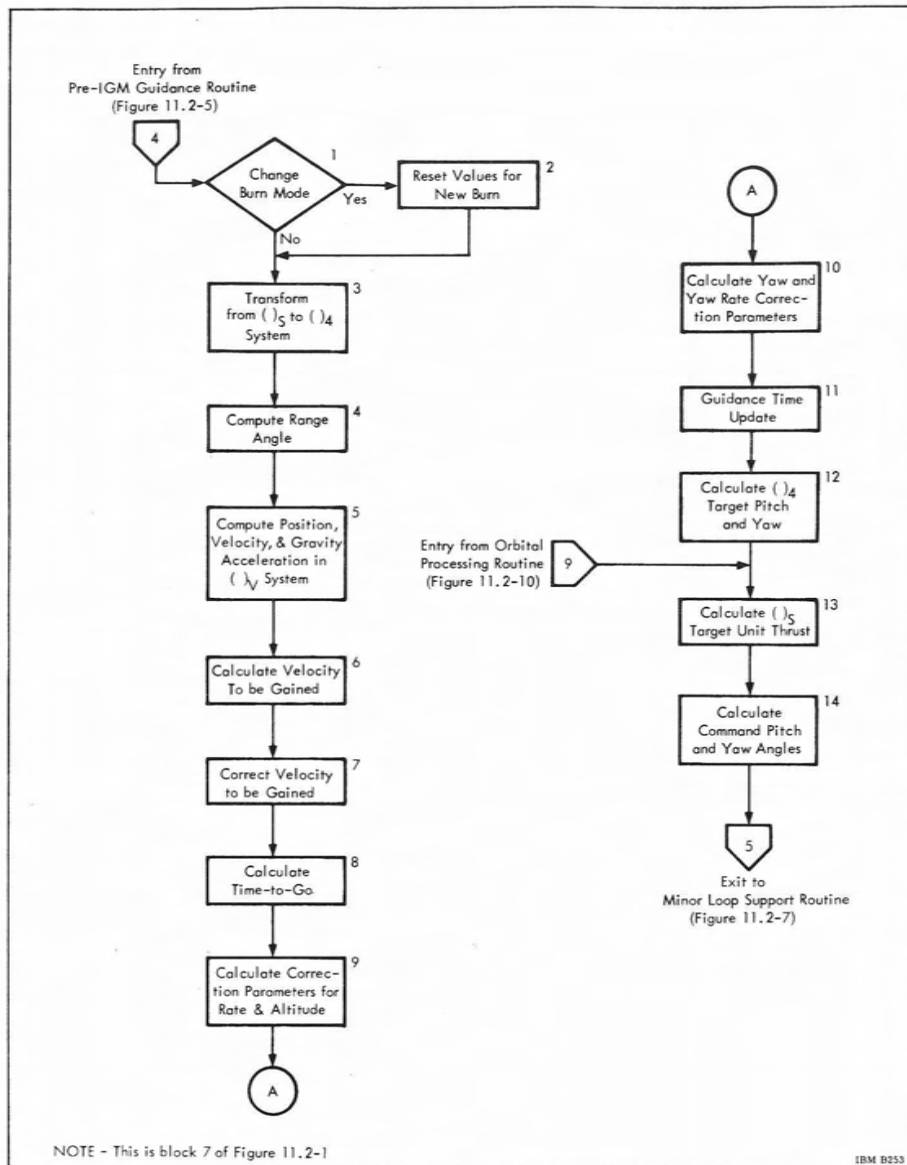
Entry from Pre-IGM Guidance Routine (Figure 11.2-5)

4

Change Burn Mode 1

Yes

Reset Values for New Burn 2

No

Transform from $()_S$ to $()_4$ System 3

Compute Range Angle 4

Compute Position, Velocity, & Gravity Acceleration in $()_V$ System 5

Calculate Velocity To be Gained 6

Correct Velocity to be Gained 7

Calculate Time-to-Go 8

Calculate Correction Parameters for Rate & Altitude 9

A

A

Calculate Yaw and Yaw Rate Correction Parameters 10

Guidance Time Update 11

Calculate $()_4$ Target Pitch and Yaw 12

Entry from Orbital Processing Routine (Figure 11.2-10)

9

Calculate $()_S$ Target Unit Thrust 13

Calculate Command Pitch and Yaw Angles 14

5

Exit to Minor Loop Support Routine (Figure 11.2-7)

NOTE - This is block 7 of Figure 11.2-1

IBM B253